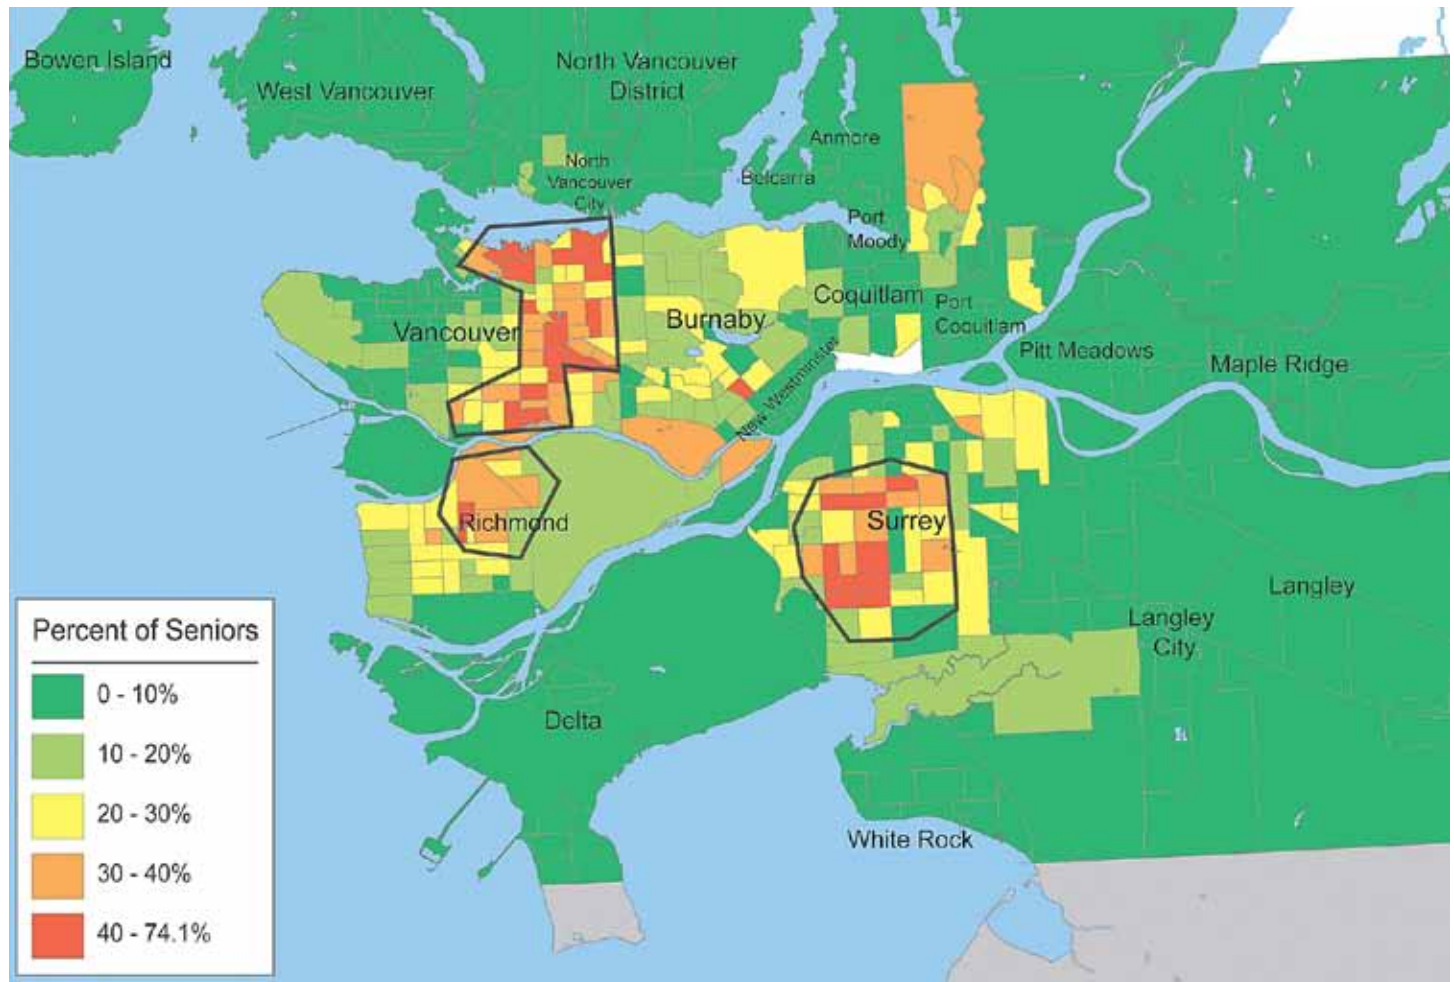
Bowen Island
West Vancouver
North Vancouver District
North Vancouver City
Anmore
Belcarra
Port Moody
Coquitlam
Port Coquitlam
Pitt Meadows
Maple Ridge
Vancouver
Burnaby
New Westminster
Richmond
Surrey
Langley
Langley City
Delta
White Rock

Percent of Seniors
0 - 10%
10 - 20%
20 - 30%
30 - 40%
40 - 74.1%